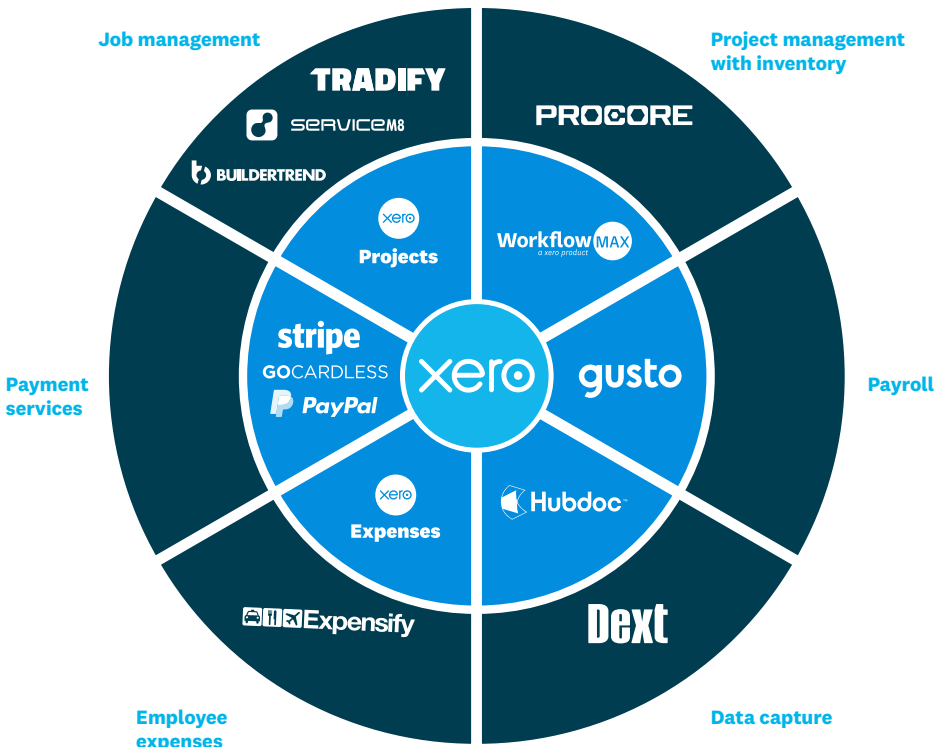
Job management

TRADIFY

SERVICEM8

BUILDERTREND

Project management with inventory

PROCORE

xero
Projects

WorkflowMAX
a xero product

Payment services

stripe
GOCARDLESS
PayPal

xero

gusto

Payroll

xero
Expenses

Hubdoc

Expensify

Dext

Employee expenses

Data capture